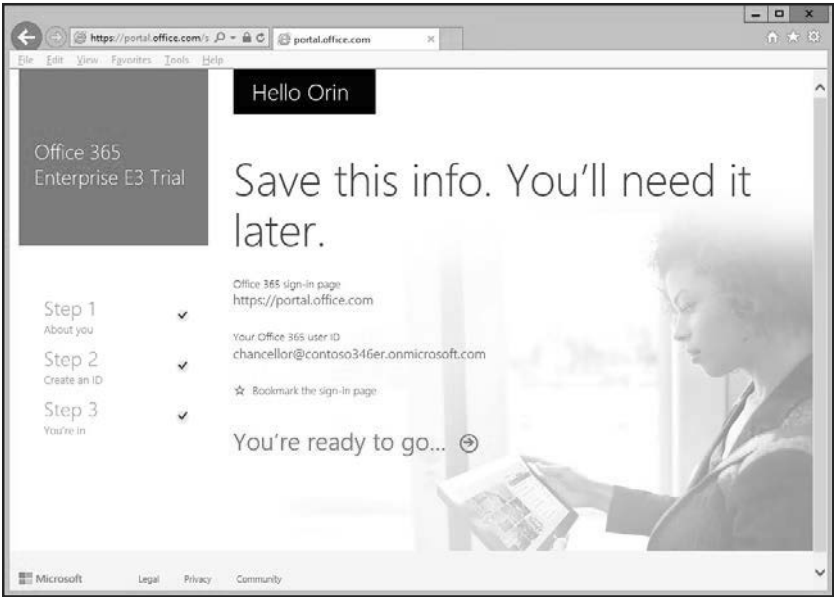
https://portal.office.com/ portal.office.com
File Edit View Favorites Tools Help

Hello Orin

Office 365 Enterprise E3 Trial

Save this info. You'll need it later.

Step 1
About you

Step 2
Create an ID

Step 3
You're in

Office 365 sign-in page
https://portal.office.com

Your Office 365 user ID
chancellor@contoso346er.onmicrosoft.com

Bookmark the sign-in page

You're ready to go...

Microsoft Legal Privacy Community